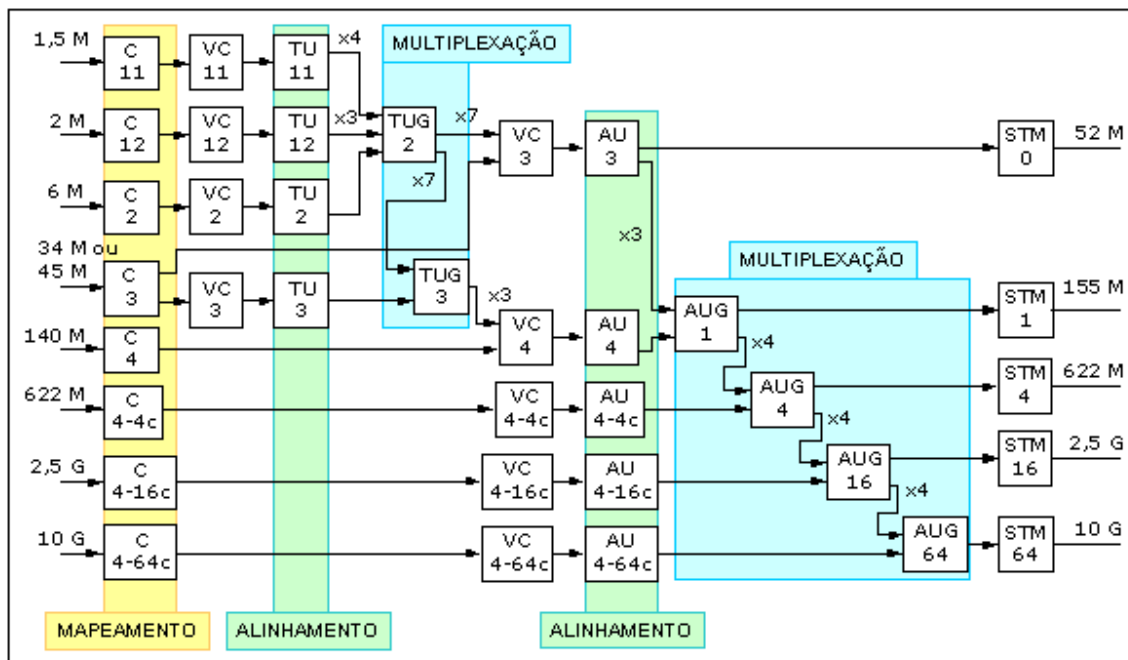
1,5 M
C 11
VC 11
TU 11
x4
MULTIPLEXAÇÃO
2 M
C 12
VC 12
TU 12
x3
TUG 2
x7
VC 3
AU 3
STM 0
52 M
6 M
C 2
VC 2
TU 2
x7
34 M ou 45 M
C 3
x3
VC 3
TU 3
TUG 3
x3
MULTIPLEXAÇÃO
AUG 1
STM 1
155 M
140 M
C 4
VC 4
AU 4
x4
622 M
C 4-4c
VC 4-4c
AU 4-4c
AUG 4
STM 4
622 M
x4
2,5 G
C 4-16c
VC 4-16c
AU 4-16c
AUG 16
STM 16
2,5 G
x4
10 G
C 4-64c
VC 4-64c
AU 4-64c
AUG 64
STM 64
10 G
MAPEAMENTO
ALINHAMENTO
ALINHAMENTO